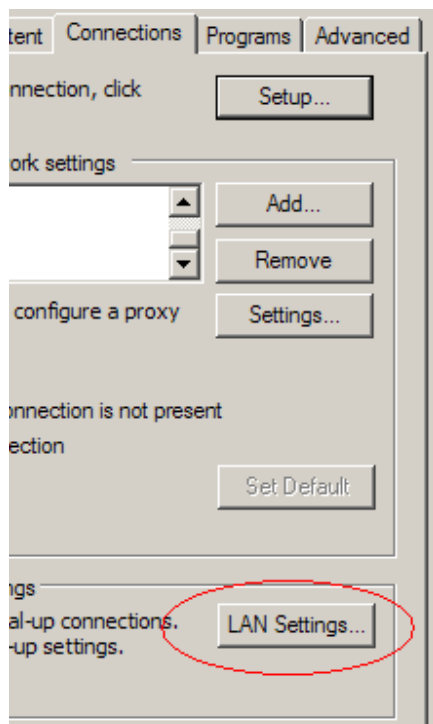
tent Connections Programs Advanced

nnection, click

Setup...

ork settings

Add...

Remove

configure a proxy

Settings...

onnection is not present

ection

Set Default

ngs

al-up connections.

-up settings.

LAN Settings...